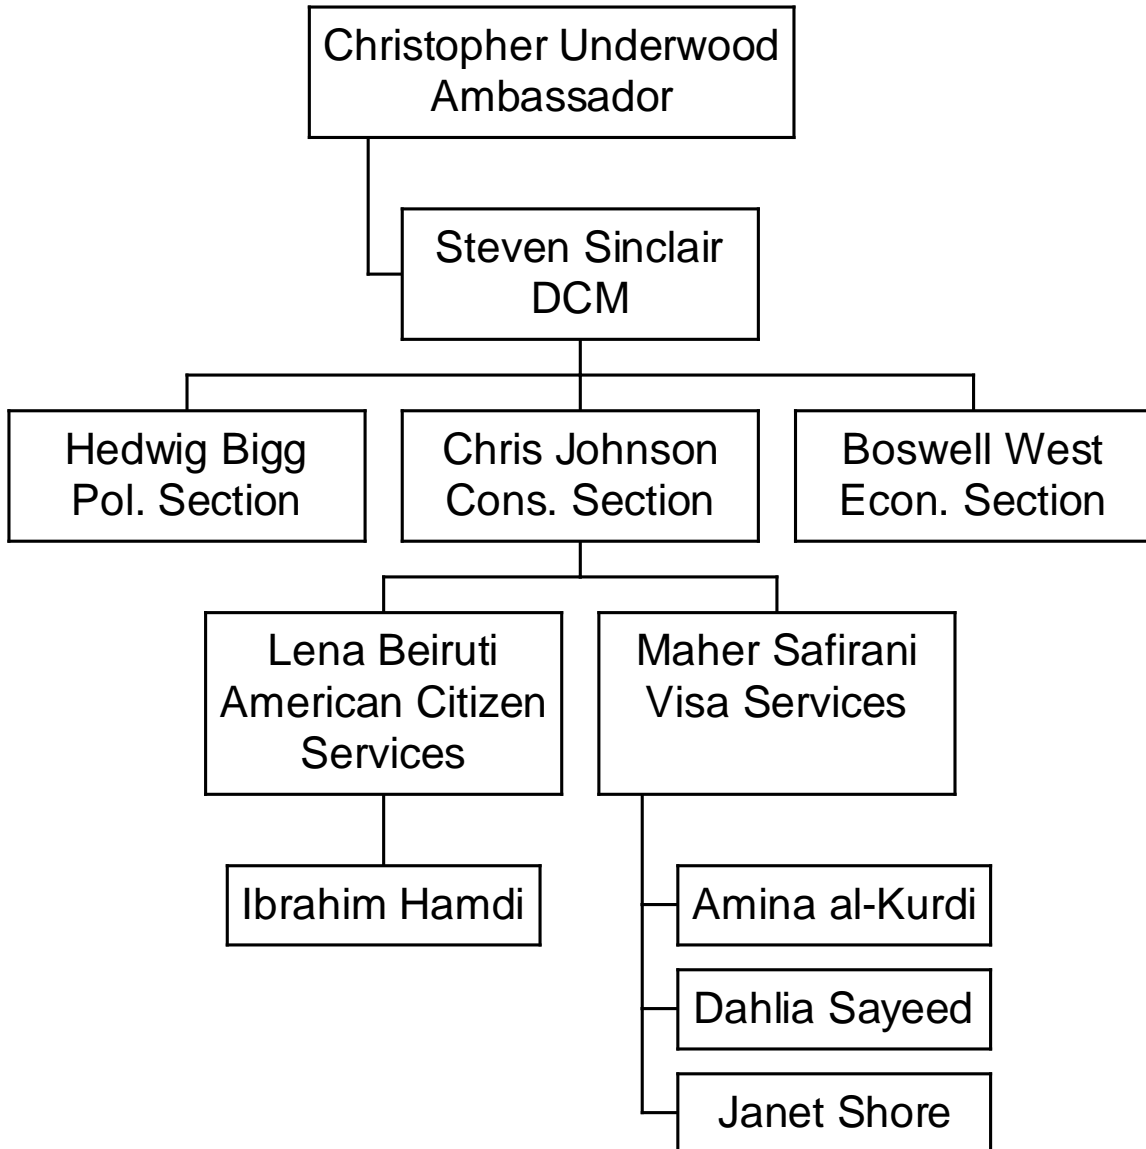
Christopher Underwood
Ambassador

Steven Sinclair
DCM

Hedwig Bigg
Pol. Section

Chris Johnson
Cons. Section

Boswell West
Econ. Section

Lena Beiruti
American Citizen Services

Maher Safirani
Visa Services

Ibrahim Hamdi

Amina al-Kurdi

Dahlia Sayeed

Janet Shore